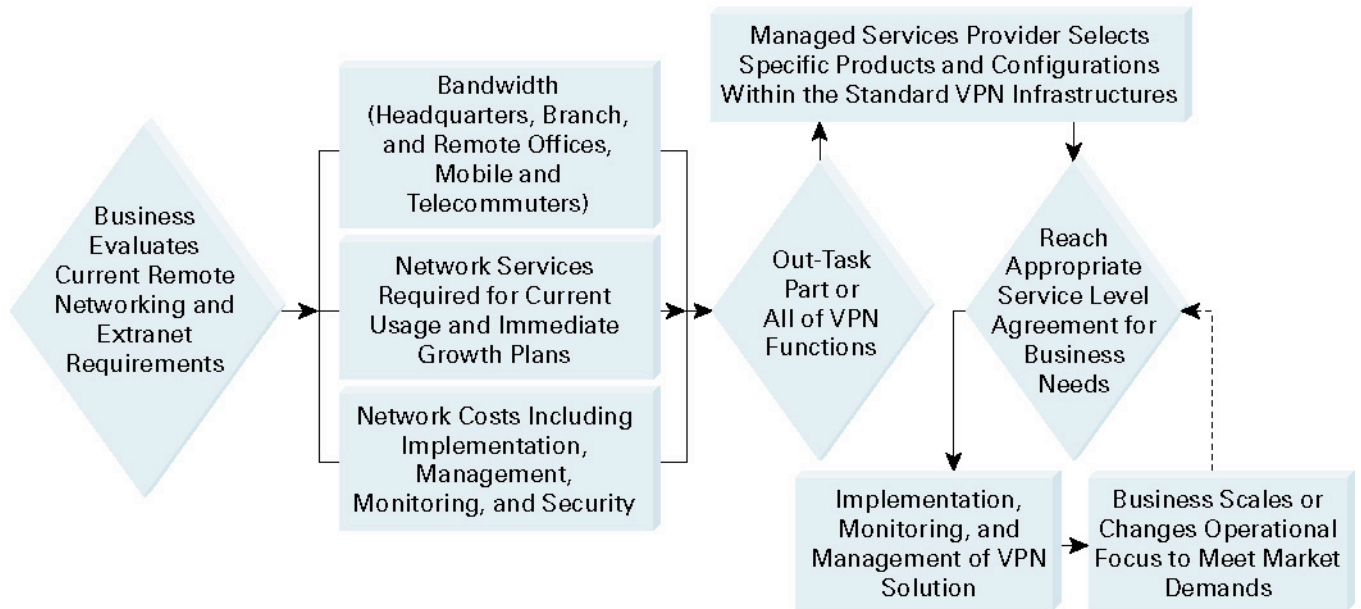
Business Evaluates Current Remote Networking and Extranet Requirements

Bandwidth (Headquarters, Branch, and Remote Offices, Mobile and Telecommuters)

Network Services Required for Current Usage and Immediate Growth Plans

Network Costs Including Implementation, Management, Monitoring, and Security

Out-Task Part or All of VPN Functions

Managed Services Provider Selects Specific Products and Configurations Within the Standard VPN Infrastructures

Reach Appropriate Service Level Agreement for Business Needs

Implementation, Monitoring, and Management of VPN Solution

Business Scales or Changes Operational Focus to Meet Market Demands